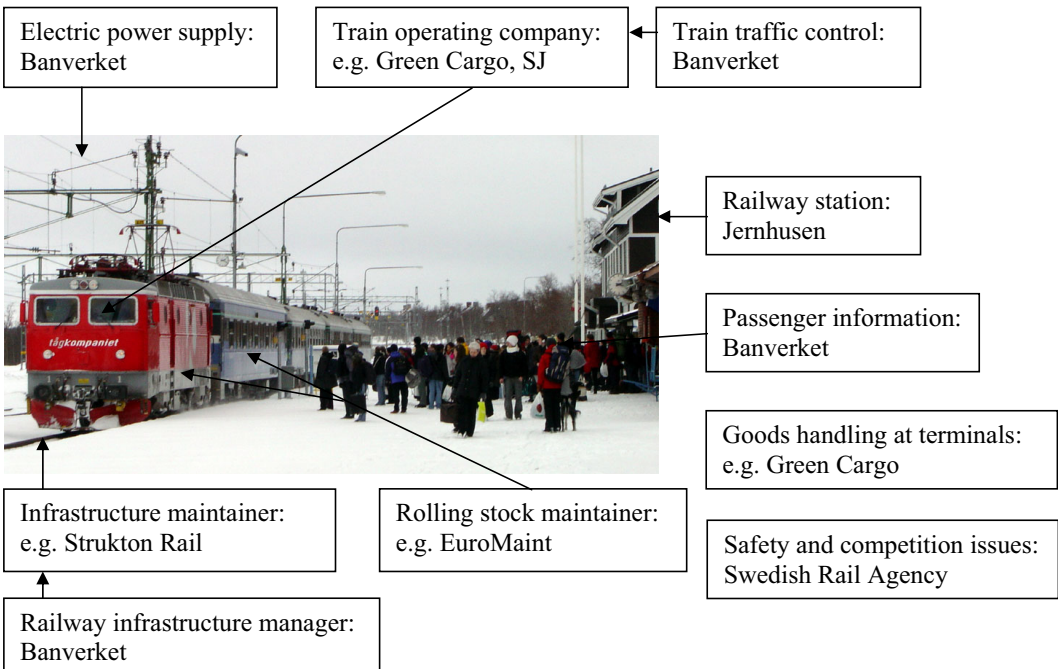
Electric power supply: Banverket

Train operating company: e.g. Green Cargo, SJ

Train traffic control: Banverket

Railway station: Jernhusen

tågkompaniet

Passenger information: Banverket

Goods handling at terminals: e.g. Green Cargo

Infrastructure maintainer: e.g. Strukton Rail

Rolling stock maintainer: e.g. EuroMaint

Safety and competition issues: Swedish Rail Agency

Railway infrastructure manager: Banverket